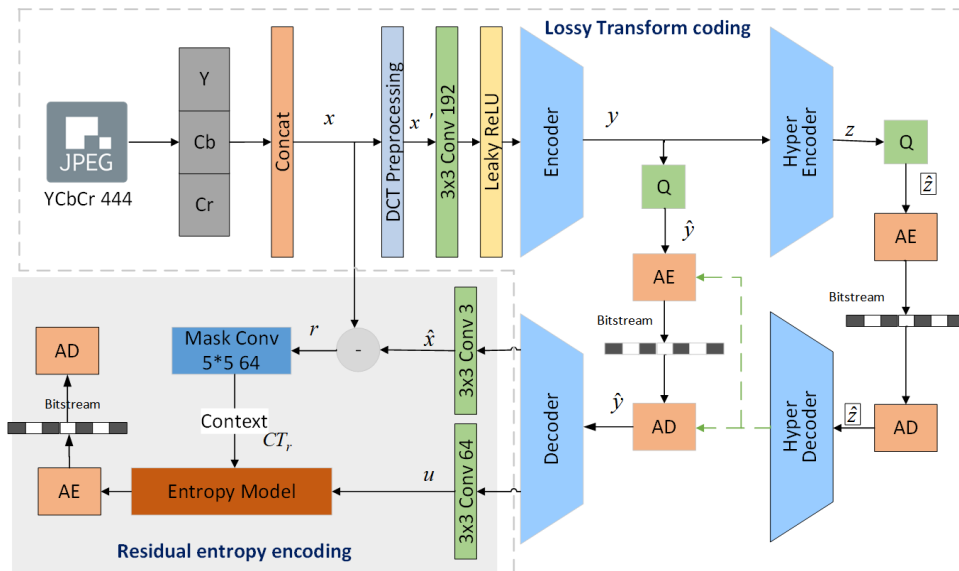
Lossy Transform coding

JPEG

YCbCr 444

Y

Cb

Cr

Concat

$x$

DCT Preprocessing

$x'$

3x3 Conv 192

Leaky ReLU

Encoder

$y$

Q

$\hat{y}$

AE

Bitstream

AD

$\hat{y}$

Decoder

Hyper Encoder

$z$

Q

$\hat{z}$

AE

Bitstream

AD

$\hat{z}$

Hyper Decoder

AD

Bitstream

AE

Mask Conv 5*5 64

$r$

-

$\hat{x}$

3x3 Conv 3

Context

$CT_r$

Entropy Model

$u$

3x3 Conv 64

Residual entropy encoding